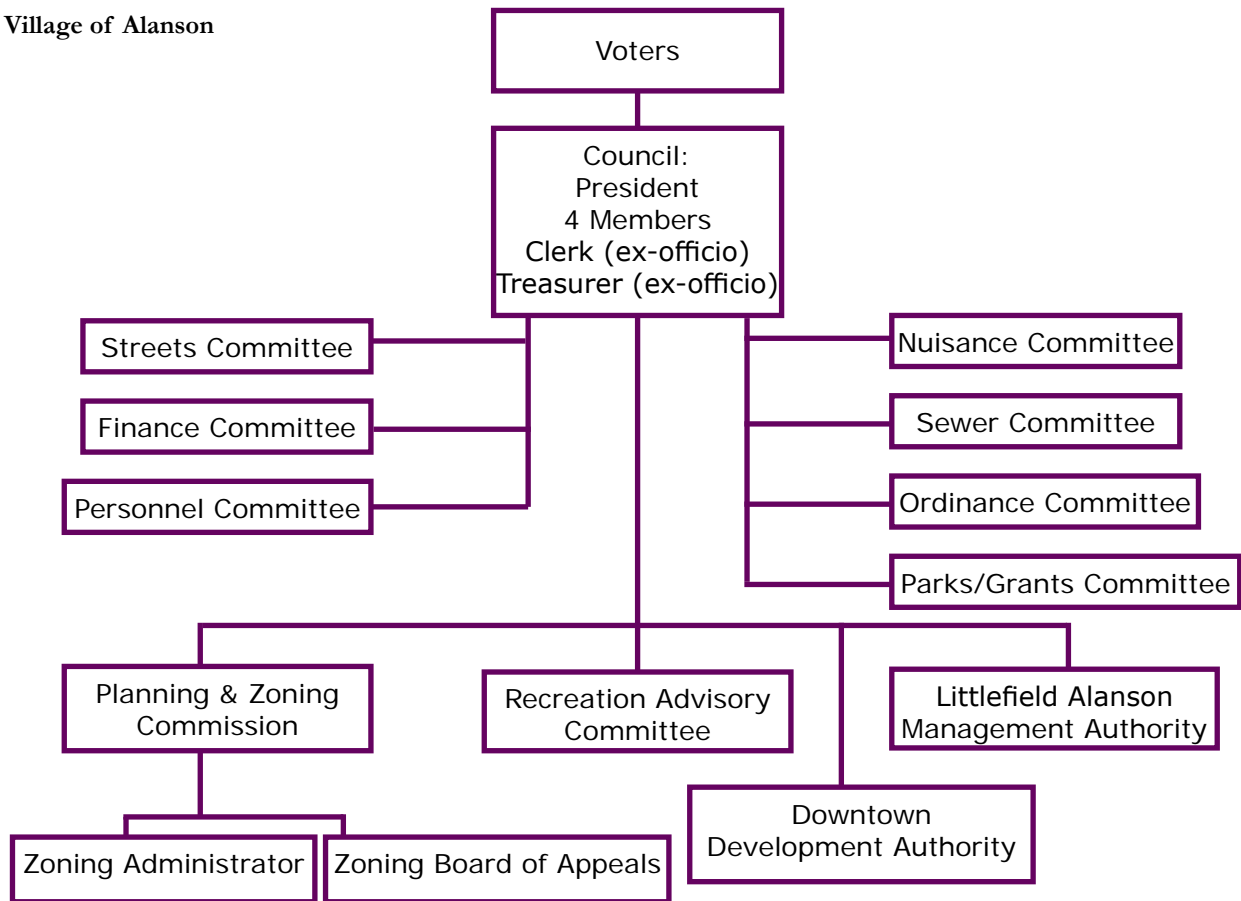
Village of Alanson

Voters

Council:
President
4 Members
Clerk (ex-officio)
Treasurer (ex-officio)

Streets Committee

Finance Committee

Personnel Committee

Nuisance Committee

Sewer Committee

Ordinance Committee

Parks/Grants Committee

Planning & Zoning Commission

Recreation Advisory Committee

Littlefield Alanson Management Authority

Downtown Development Authority

Zoning Administrator

Zoning Board of Appeals